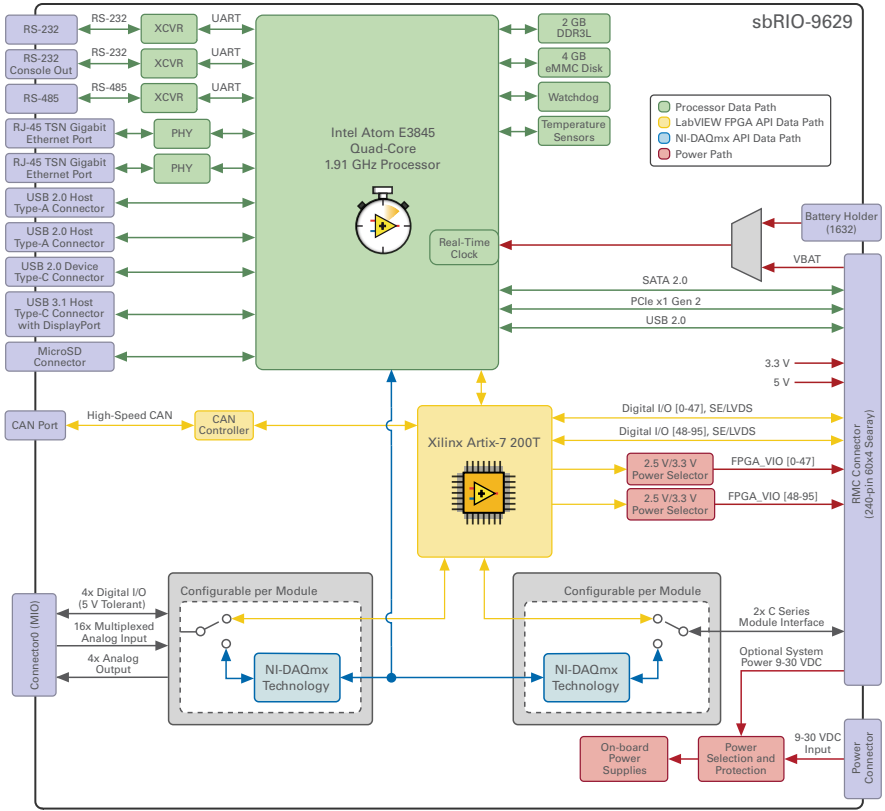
sbRIO-9629

RS-232
RS-232
XCVR
UART

RS-232 Console Out
RS-232
XCVR
UART

RS-485
RS-485
XCVR
UART

RJ-45 TSN Gigabit Ethernet Port
PHY

RJ-45 TSN Gigabit Ethernet Port
PHY

USB 2.0 Host Type-A Connector

USB 2.0 Host Type-A Connector

USB 2.0 Device Type-C Connector

USB 3.1 Host Type-C Connector with DisplayPort

MicroSD Connector

Intel Atom E3845 Quad-Core 1.91 GHz Processor

Real-Time Clock

2 GB DDR3L

4 GB eMMC Disk

Watchdog

Temperature Sensors

Processor Data Path
LabVIEW FPGA API Data Path
NI-DAQmx API Data Path
Power Path

Battery Holder (1632)

VBAT

SATA 2.0

PCIe x1 Gen 2

USB 2.0

3.3 V

5 V

CAN Port
High-Speed CAN
CAN Controller

Xilinx Artix-7 200T

Digital I/O [0-47], SE/LVDS

Digital I/O [48-95], SE/LVDS

2.5 V/3.3 V Power Selector
FPGA_VIO [0-47]

2.5 V/3.3 V Power Selector
FPGA_VIO [48-95]

RMC Connector (240-pin 60x4 Searay)

Connector0 (MIO)

4x Digital I/O (5 V Tolerant)

16x Multiplexed Analog Input

4x Analog Output

Configurable per Module

NI-DAQmx Technology

Configurable per Module

NI-DAQmx Technology

2x C Series Module Interface

Optional System Power 9-30 VDC

9-30 VDC Input

Power Connector

On-board Power Supplies

Power Selection and Protection